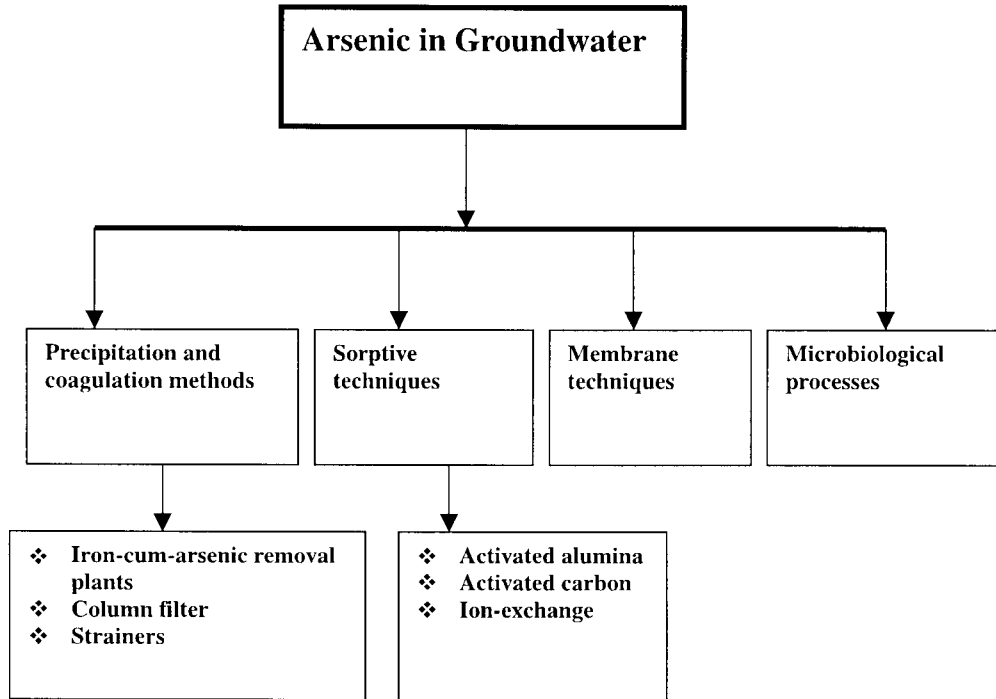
Arsenic in Groundwater

Precipitation and coagulation methods

Sorptive techniques

Membrane techniques

Microbiological processes

❖ Iron-cum-arsenic removal plants
❖ Column filter
❖ Strainers

❖ Activated alumina
❖ Activated carbon
❖ Ion-exchange